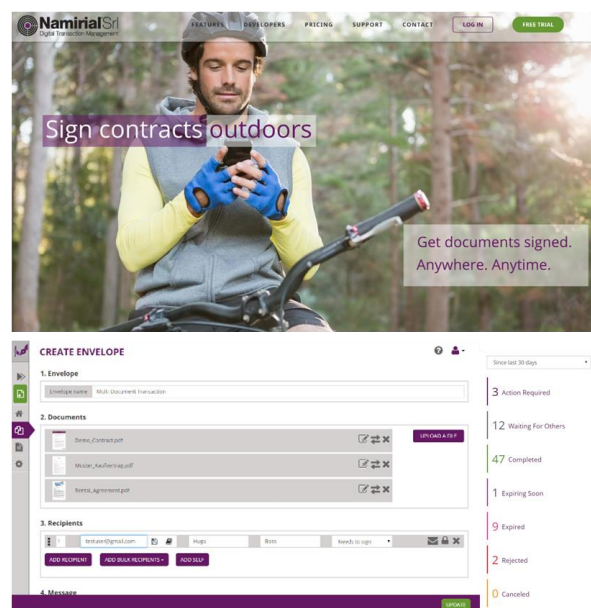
NamirialSrl
Digital Transaction Management

FEATURES DEVELOPERS PRICING SUPPORT CONTACT LOG IN FREE TRIAL

Sign contracts outdoors

Get documents signed. Anywhere. Anytime.

CREATE ENVELOPE

1. Envelope

Envelope name Multi-Document Transaction

2. Documents

Demo_Contract.pdf

Muster_Kaufvertrag.pdf

Rental_Agreement.pdf

UPLOAD A FILE

3. Recipients

1 testuser@gmail.com Hugo Boss Needs to sign

ADD RECIPIENT ADD BULK RECIPIENTS ADD SELF

4. Message

UPDATE

Since last 30 days

3 Action Required

12 Waiting For Others

47 Completed

1 Expiring Soon

9 Expired

2 Rejected

0 Canceled